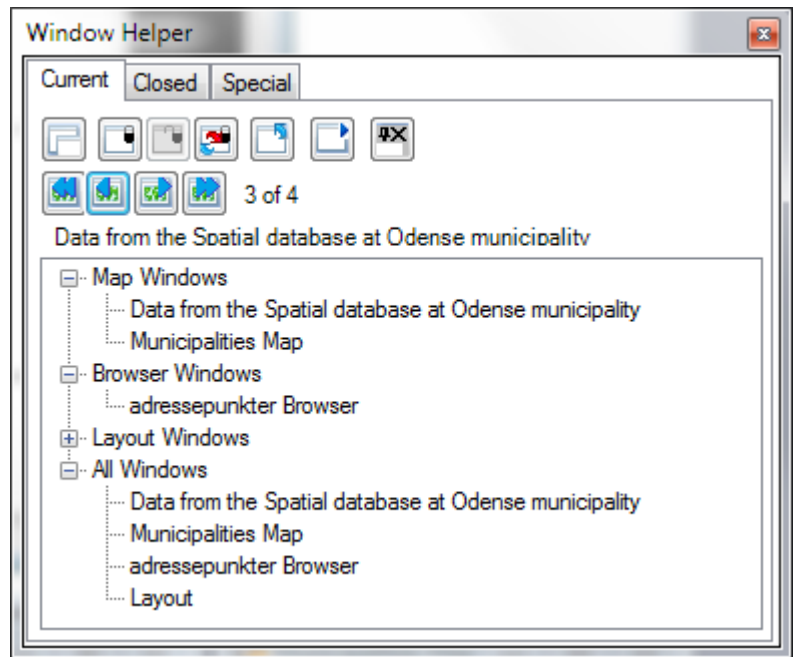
Window Helper

Current | Closed | Special

3 of 4

Data from the Spatial database at Odense municipality

Map Windows
Data from the Spatial database at Odense municipality
Municipalities Map
Browser Windows
adressepunkter Browser
Layout Windows
All Windows
Data from the Spatial database at Odense municipality
Municipalities Map
adressepunkter Browser
Layout